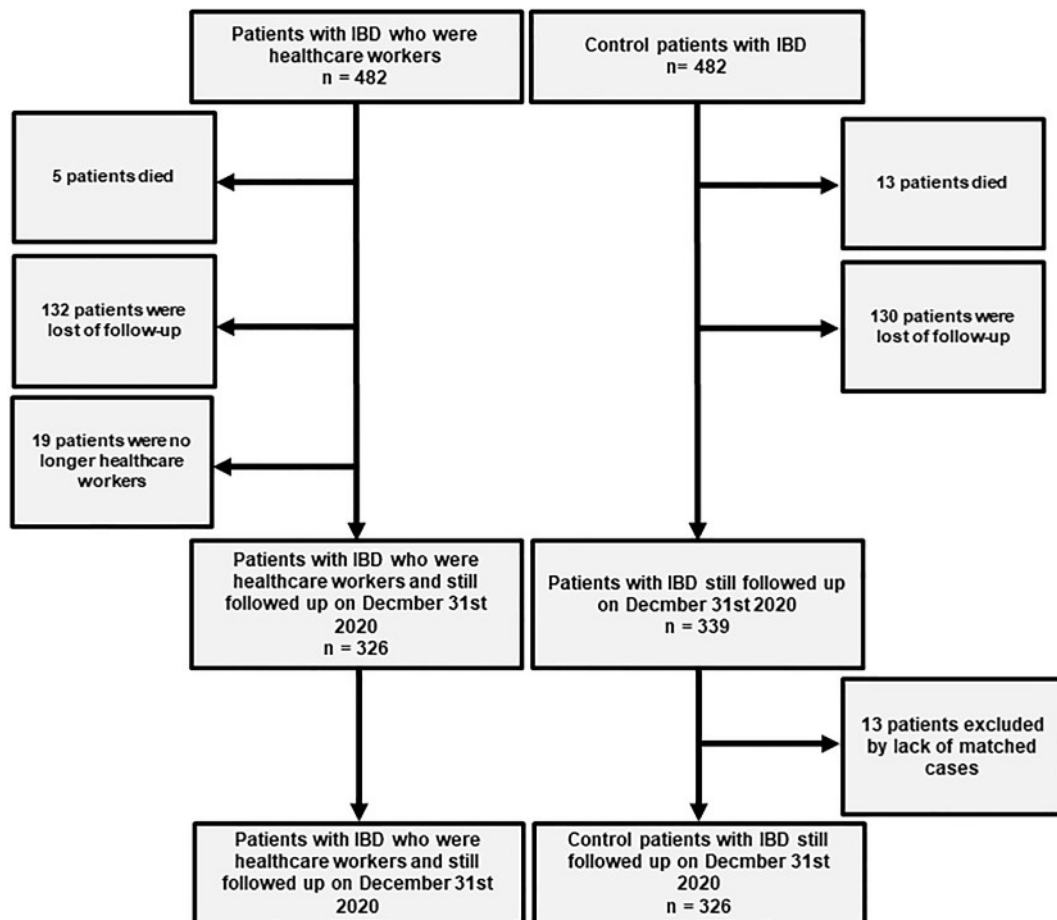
Patients with IBD who were healthcare workers
n = 482

Control patients with IBD
n= 482

5 patients died

13 patients died

132 patients were lost of follow-up

130 patients were lost of follow-up

19 patients were no longer healthcare workers

Patients with IBD who were healthcare workers and still followed up on Decmber 31st 2020
n = 326

Patients with IBD still followed up on Decmber 31st 2020
n = 339

13 patients excluded by lack of matched cases

Patients with IBD who were healthcare workers and still followed up on December 31st 2020

Control patients with IBD still followed up on Decmber 31st 2020
n = 326